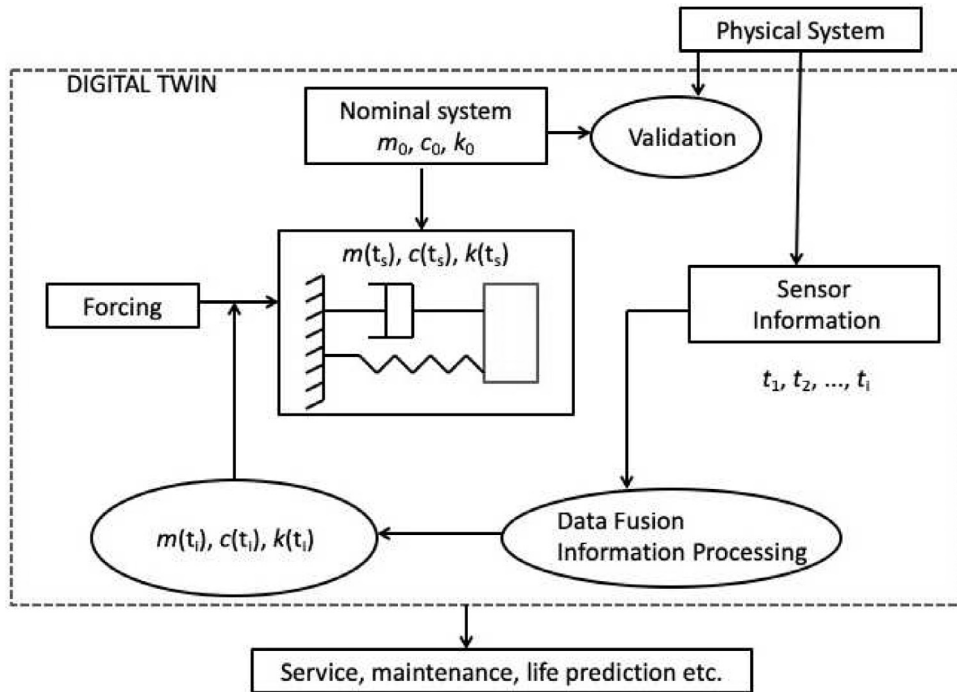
Physical System

DIGITAL TWIN

Nominal system
$m_0$, $c_0$, $k_0$

Validation

$m(t_s)$, $c(t_s)$, $k(t_s)$

Forcing

Sensor Information

$t_1$, $t_2$, ..., $t_i$

$m(t_i)$, $c(t_i)$, $k(t_i)$

Data Fusion
Information Processing

Service, maintenance, life prediction etc.